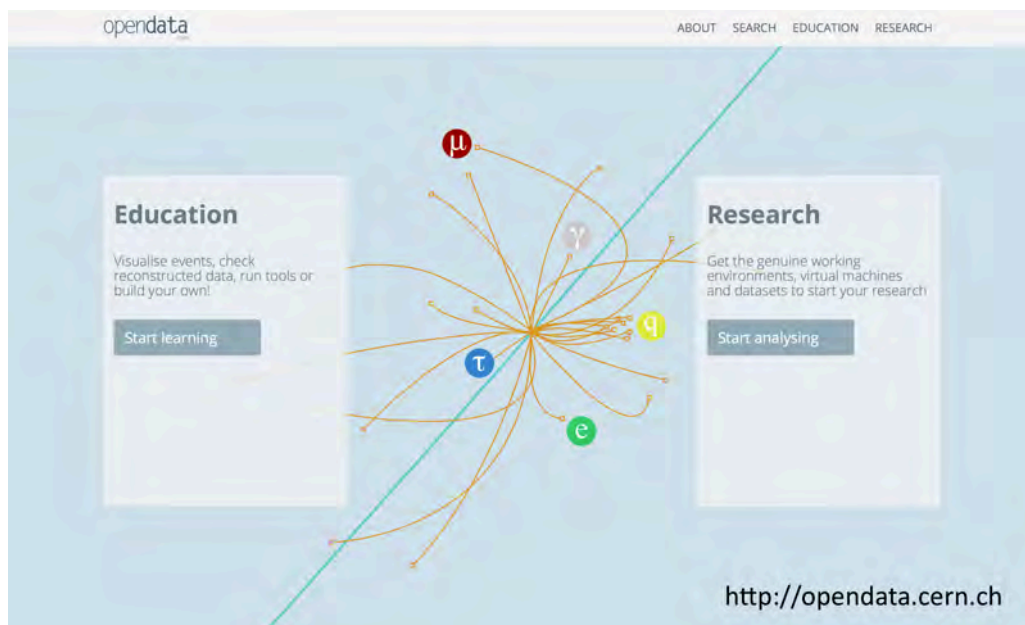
opendata

ABOUT SEARCH EDUCATION RESEARCH

μ

γ

q

τ

e

Education

Visualise events, check reconstructed data, run tools or build your own!

Start learning

Research

Get the genuine working environments, virtual machines and datasets to start your research

Start analysing

http://opendata.cern.ch